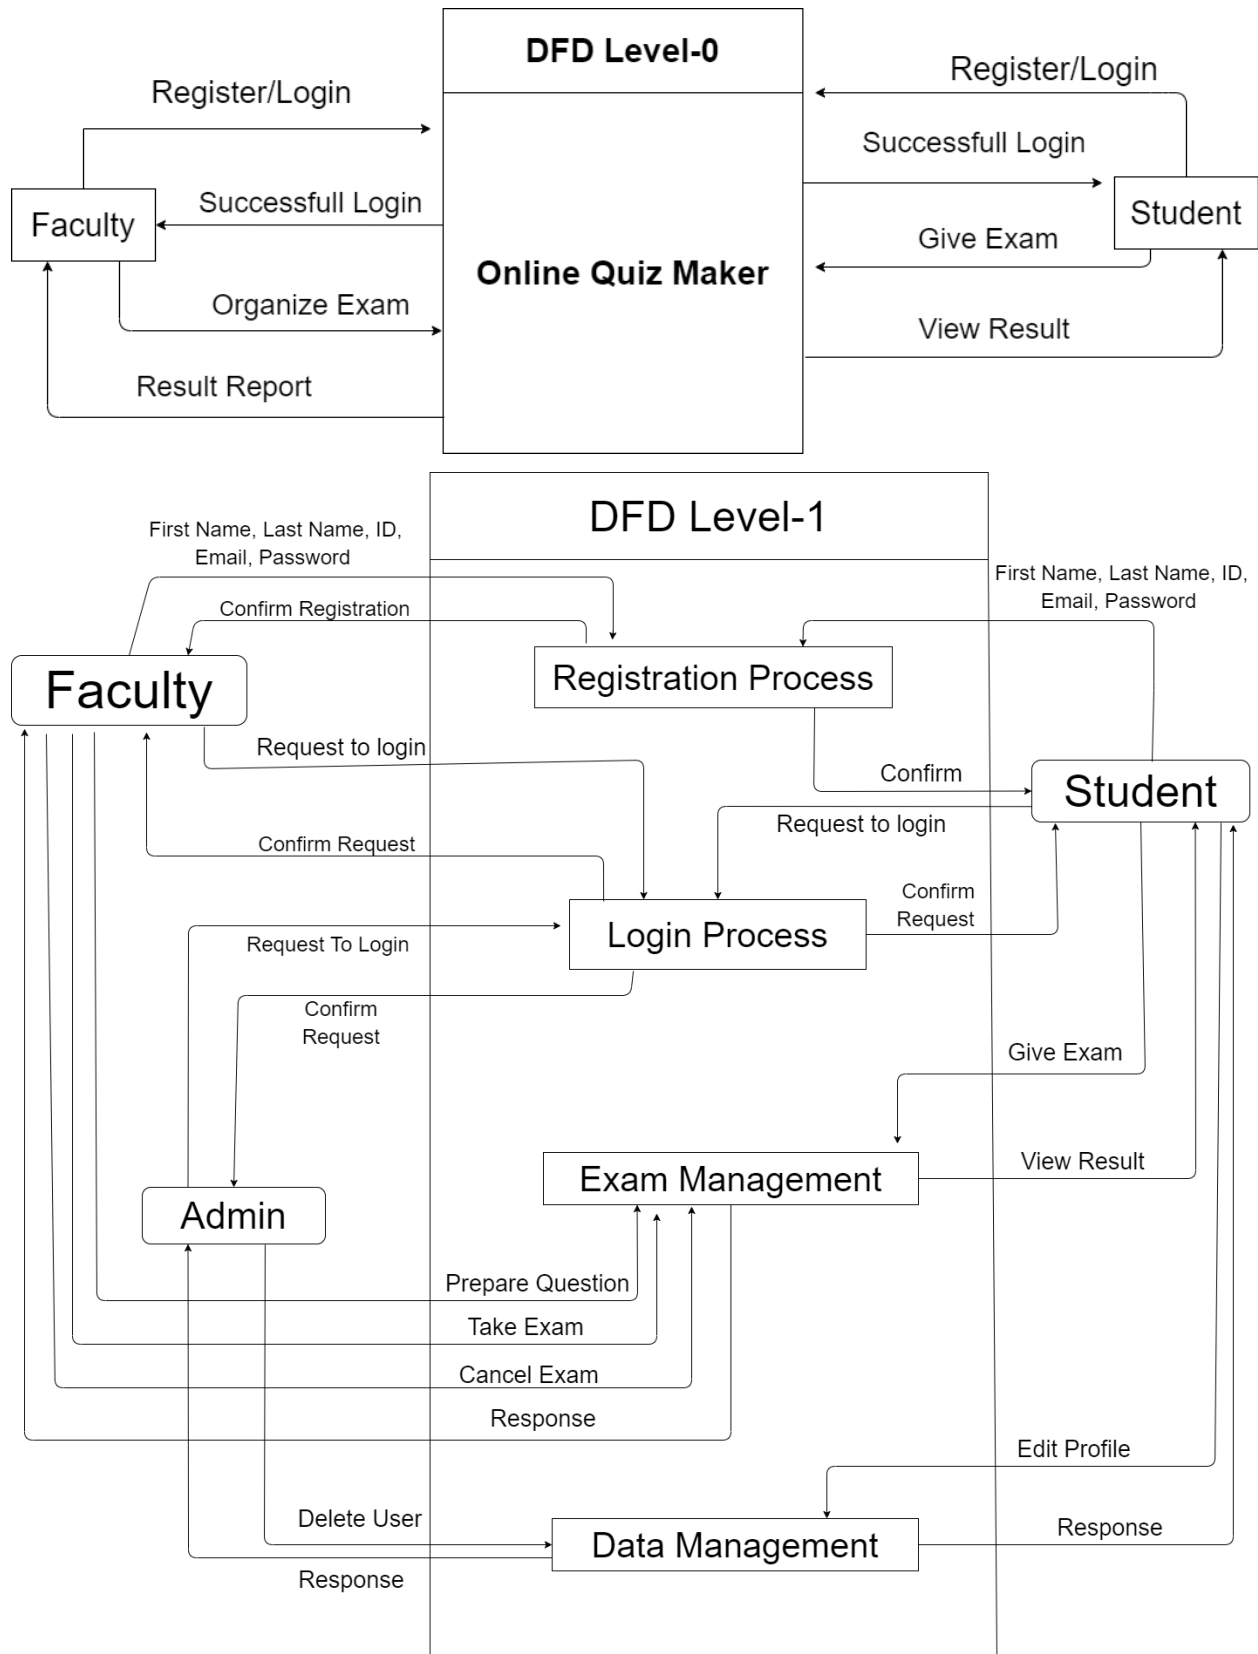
DFD Level-0

Register/Login

Register/Login

Successfull Login

Faculty

Successfull Login

Student

Online Quiz Maker

Give Exam

Organize Exam

View Result

Result Report

DFD Level-1

First Name, Last Name, ID, Email, Password

First Name, Last Name, ID, Email, Password

Confirm Registration

Faculty

Registration Process

Request to login

Confirm

Student

Request to login

Confirm Request

Confirm Request

Request To Login

Login Process

Confirm Request

Give Exam

View Result

Exam Management

Admin

Prepare Question

Take Exam

Cancel Exam

Response

Edit Profile

Delete User

Response

Data Management

Response